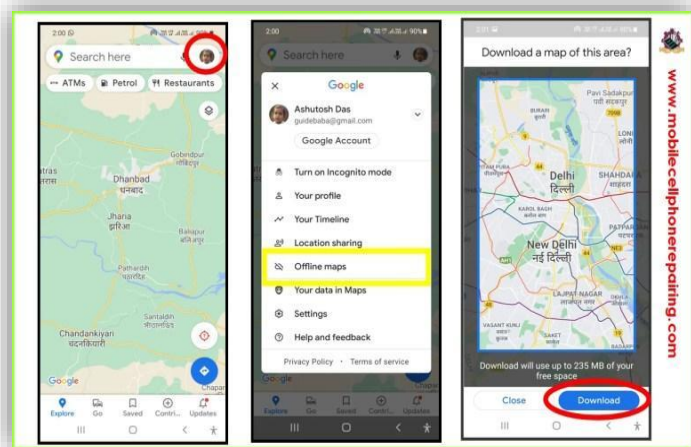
2:00

Search here

ATMs Petrol Restaurants

Gobindpur गोबिंदपुर

Dhanbad धनबाद

Jharia झरिया

Baliapur

Santaldih

Chandankiyari चंदनकियारी

Google

Explore Go Saved Contri... Updates

2:00 90%

Search here

Google

Ashutosh Das
guidebaba@gmail.com

Google Account

Turn on Incognito mode

Your profile

Your Timeline

Location sharing

Offline maps

Your data in Maps

Settings

Help and feedback

Privacy Policy • Terms of service

Explore Go Saved Contri... Updates

Download a map of this area?

BURARI

Pavi Sadakpur

LONI

Delhi दिल्ली

SHAHDARA

KAROL BAGH

New Delhi नई दिल्ली

LAJPAT NAGAR

VASANT KUNJ

Download will use up to 235 MB of your free space

Close

Download

www.mobilecellphonerepairing.com